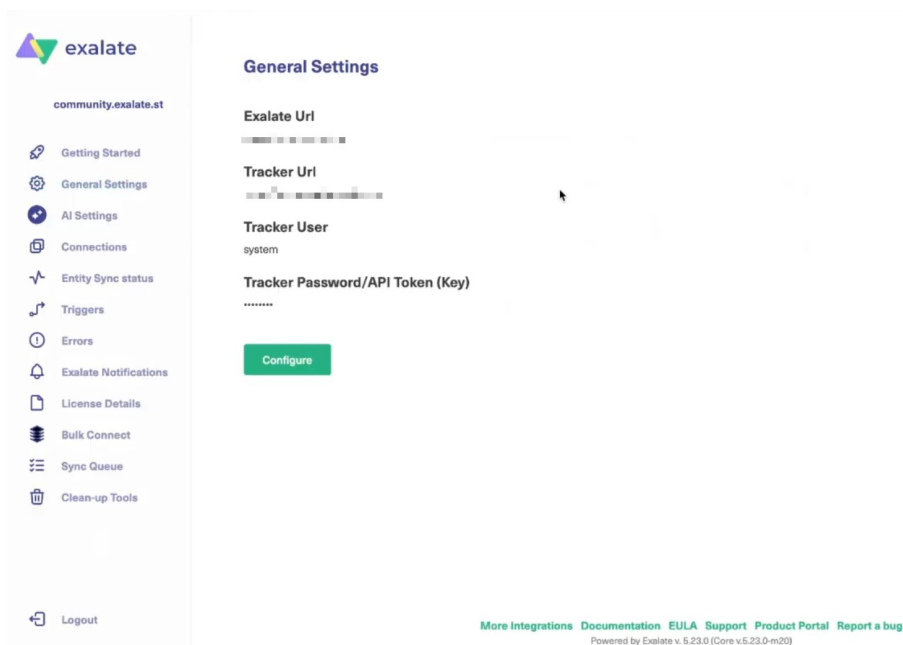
exalate

community.exalate.st

Getting Started
General Settings
AI Settings
Connections
Entity Sync status
Triggers
Errors
Exalate Notifications
License Details
Bulk Connect
Sync Queue
Clean-up Tools

Logout

General Settings

Exalate Url
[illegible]

Tracker Url
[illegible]

Tracker User
system

Tracker Password/API Token (Key)
••••••••

Configure

More Integrations Documentation EULA Support Product Portal Report a bug
Powered by Exalate v. 5.23.0 (Core v.5.23.0-m20)